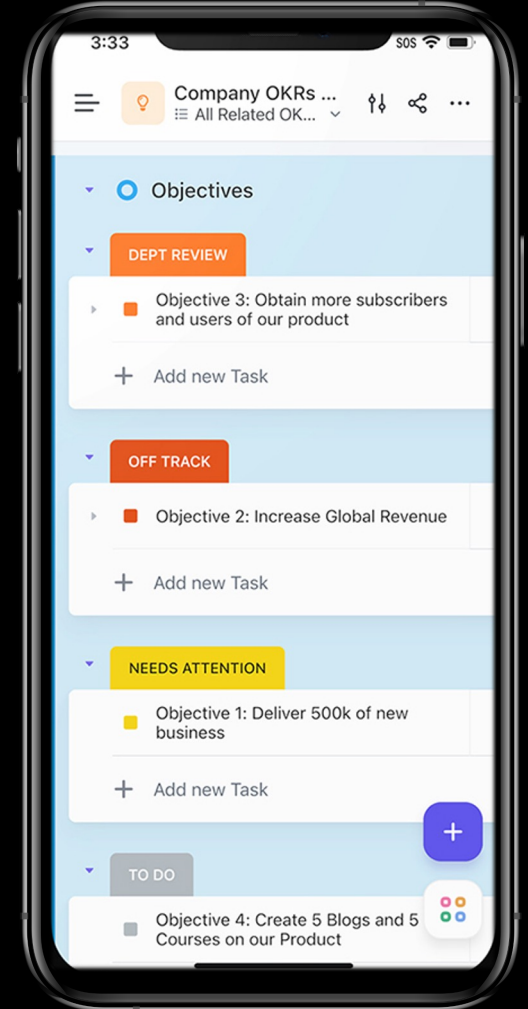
3:33 SOS

Company OKRs ...
All Related OK...

Objectives

DEPT REVIEW

Objective 3: Obtain more subscribers and users of our product

+ Add new Task

OFF TRACK

Objective 2: Increase Global Revenue

+ Add new Task

NEEDS ATTENTION

Objective 1: Deliver 500k of new business

+ Add new Task

TO DO

Objective 4: Create 5 Blogs and 5 Courses on our Product